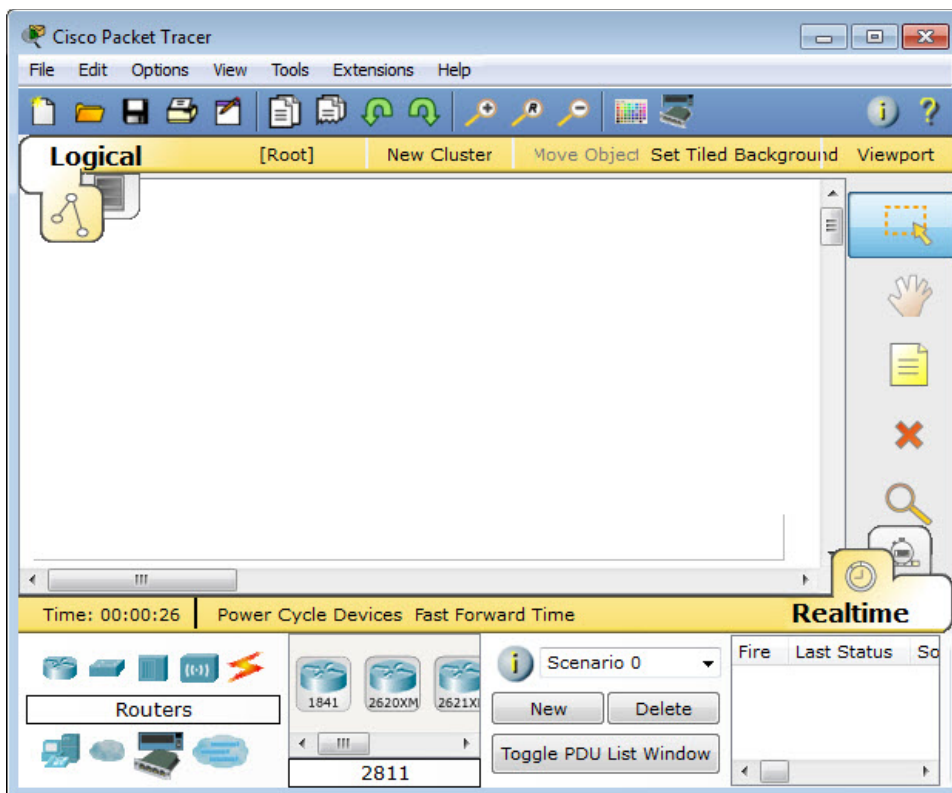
Cisco Packet Tracer

File Edit Options View Tools Extensions Help

Logical [Root] New Cluster Move Object Set Tiled Background Viewport

Time: 00:00:26 Power Cycle Devices Fast Forward Time Realtime

Routers

1841 2620XM 2621XI

2811

Scenario 0

New Delete

Toggle PDU List Window

| Fire | Last Status | So |
|---|---|---|